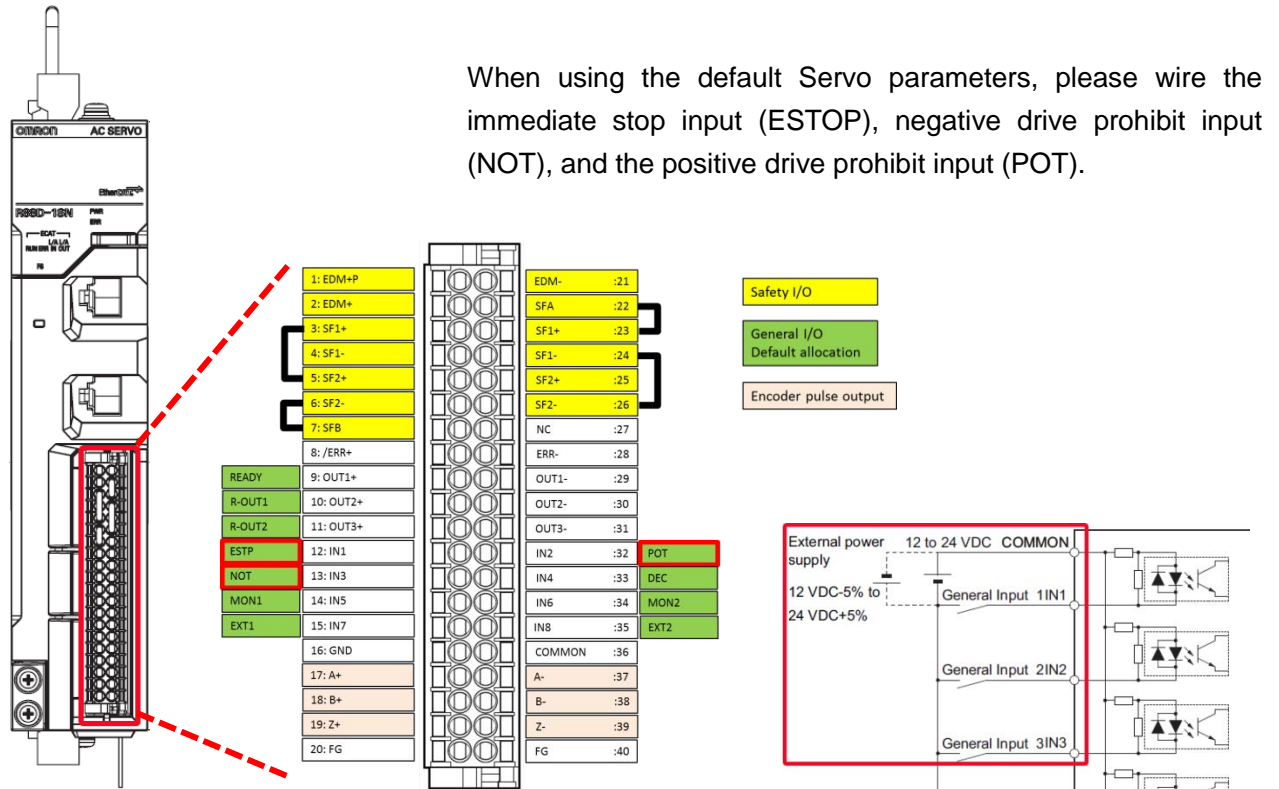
OMRON AC SERVO

EtherCAT

R88D-1SN

PWR
ERR

ECAT
L/A L/A
RUN ERR IN OUT

When using the default Servo parameters, please wire the immediate stop input (ESTOP), negative drive prohibit input (NOT), and the positive drive prohibit input (POT).

| | | | |
|---|---|---|---|
| | 1: EDM+P | EDM- :21 | |
| | 2: EDM+ | SFA :22 | |
| | 3: SF1+ | SF1+ :23 | |
| | 4: SF1- | SF1- :24 | |
| | 5: SF2+ | SF2+ :25 | |
| | 6: SF2- | SF2- :26 | |
| | 7: SFB | NC :27 | |
| | 8: /ERR+ | ERR- :28 | |
| READY | 9: OUT1+ | OUT1- :29 | |
| R-OUT1 | 10: OUT2+ | OUT2- :30 | |
| R-OUT2 | 11: OUT3+ | OUT3- :31 | |
| ESTP | 12: IN1 | IN2 :32 | POT |
| NOT | 13: IN3 | IN4 :33 | DEC |
| MON1 | 14: IN5 | IN6 :34 | MON2 |
| EXT1 | 15: IN7 | IN8 :35 | EXT2 |
| | 16: GND | COMMON :36 | |
| | 17: A+ | A- :37 | |
| | 18: B+ | B- :38 | |
| | 19: Z+ | Z- :39 | |
| | 20: FG | FG :40 | |

Safety I/O

General I/O
Default allocation

Encoder pulse output

External power supply
12 VDC-5% to 24 VDC+5%
12 to 24 VDC COMMON
General Input 1IN1
General Input 2IN2
General Input 3IN3